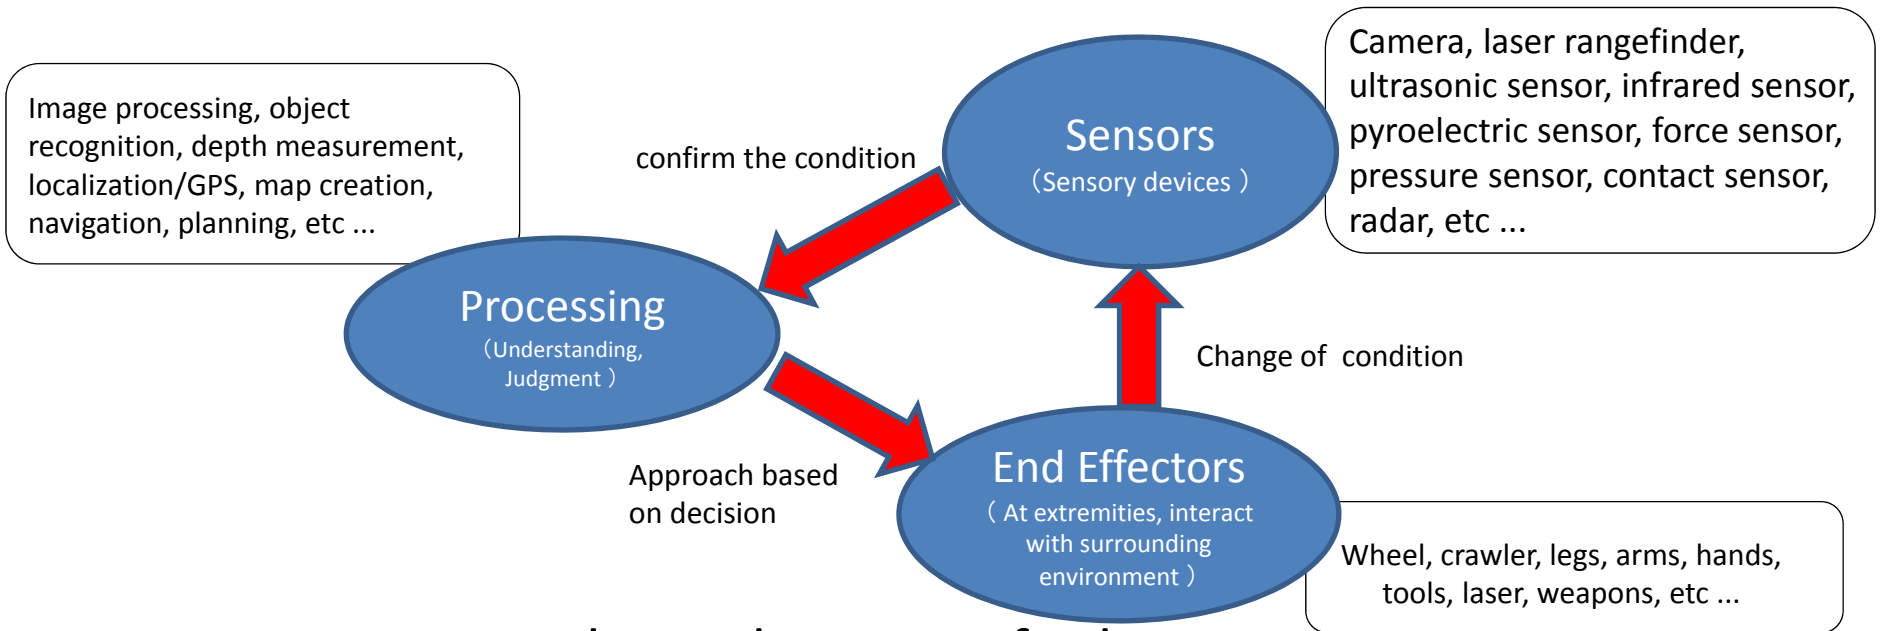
Image processing, object recognition, depth measurement, localization/GPS, map creation, navigation, planning, etc ...

confirm the condition

Sensors
（Sensory devices ）

Camera, laser rangefinder, ultrasonic sensor, infrared sensor, pyroelectric sensor, force sensor, pressure sensor, contact sensor, radar, etc ...

Processing
（Understanding, Judgment ）

Change of condition

Approach based on decision

End Effectors
（ At extremities, interact with surrounding environment ）

Wheel, crawler, legs, arms, hands, tools, laser, weapons, etc ...

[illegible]